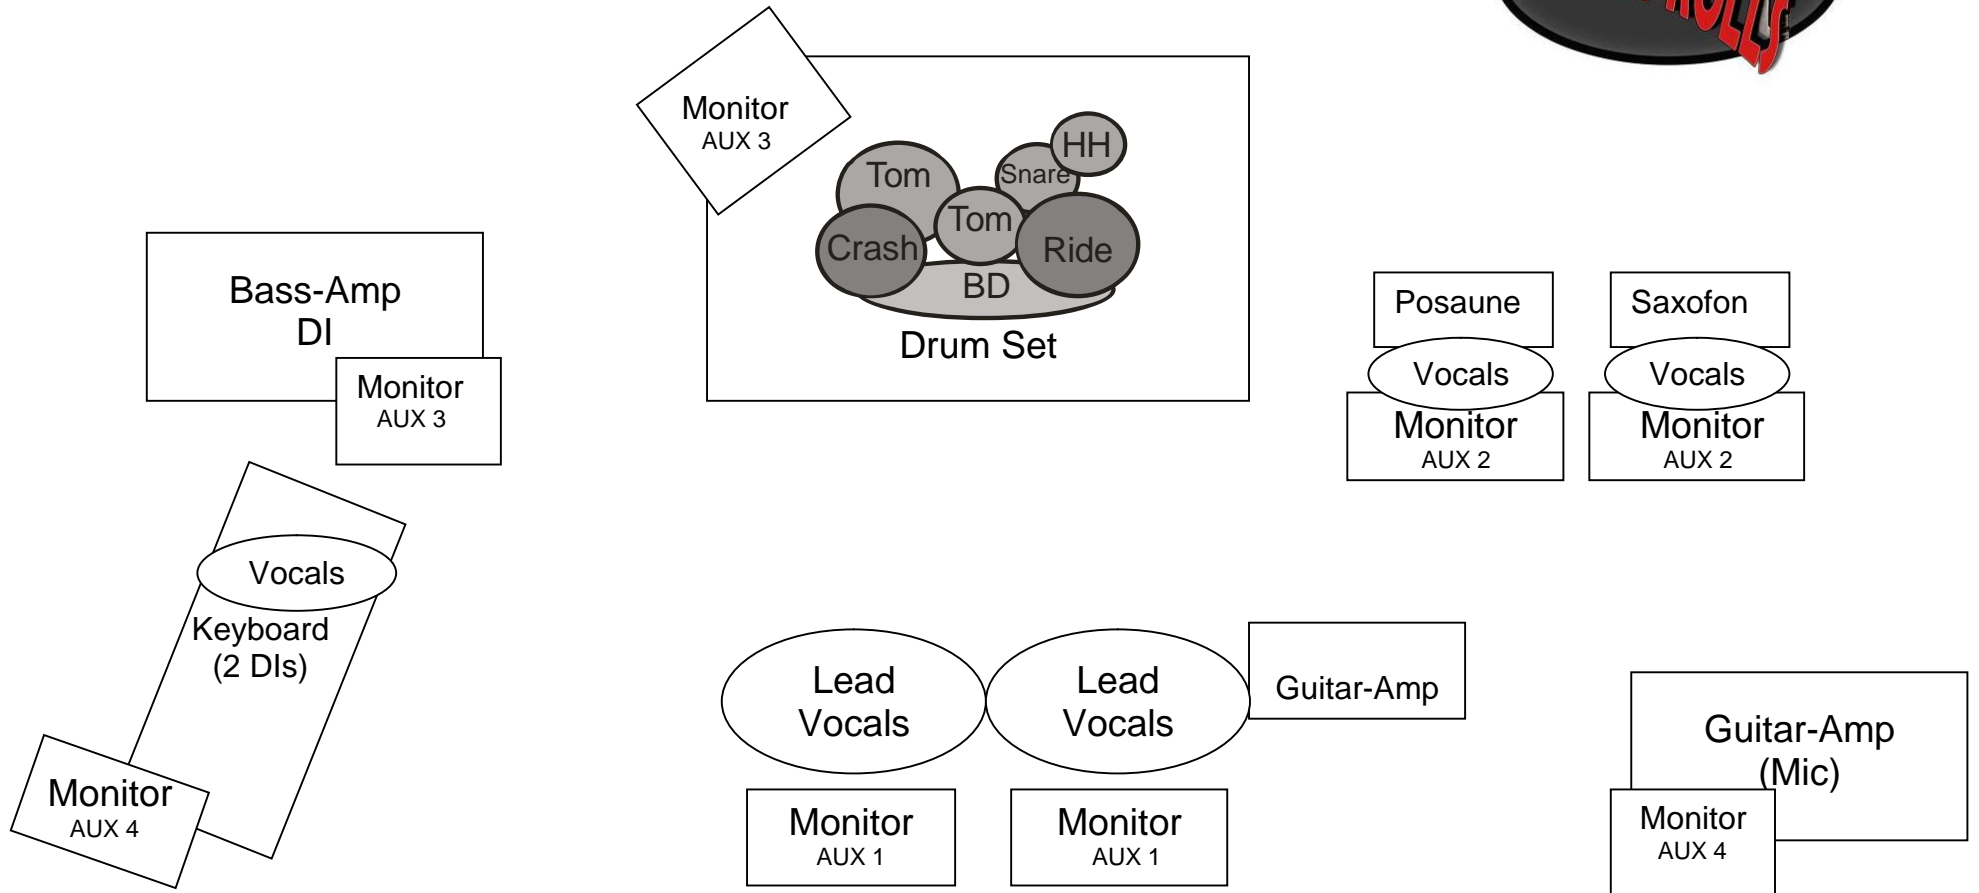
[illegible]

Monitor
AUX 3

Tom
Snare
HH
Tom
Crash
Ride
BD
Drum Set

Bass-Amp
DI

Monitor
AUX 3

Posaune

Saxofon

Vocals

Vocals

Monitor
AUX 2

Monitor
AUX 2

Vocals
Keyboard
(2 DIs)

Monitor
AUX 4

Lead
Vocals

Lead
Vocals

Guitar-Amp

Guitar-Amp
(Mic)

Monitor
AUX 1

Monitor
AUX 1

Monitor
AUX 4